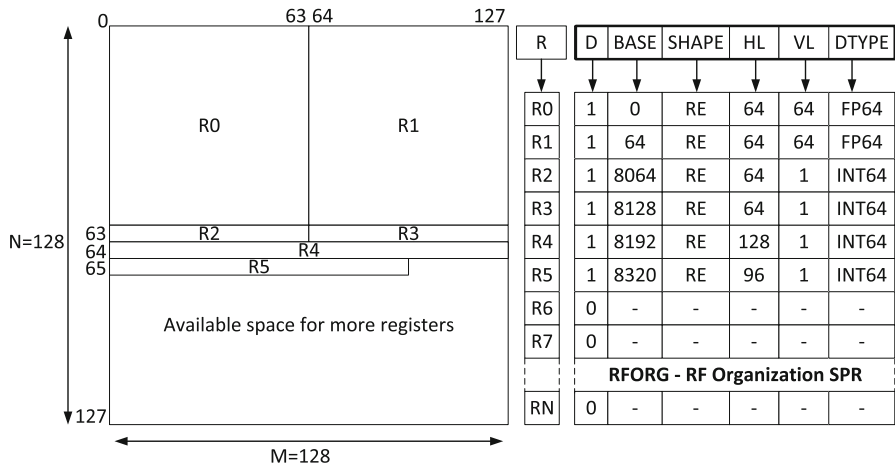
0 63 64 127

R0 R1

63 R2 R3
64 R4
65 R5

N=128

Available space for more registers

127

M=128

| R | D | BASE | SHAPE | HL | VL | DTYPE |
|---|---|---|---|---|---|---|
| R0 | 1 | 0 | RE | 64 | 64 | FP64 |
| R1 | 1 | 64 | RE | 64 | 64 | FP64 |
| R2 | 1 | 8064 | RE | 64 | 1 | INT64 |
| R3 | 1 | 8128 | RE | 64 | 1 | INT64 |
| R4 | 1 | 8192 | RE | 128 | 1 | INT64 |
| R5 | 1 | 8320 | RE | 96 | 1 | INT64 |
| R6 | 0 | - | - | - | - | - |
| R7 | 0 | - | - | - | - | - |
| | RFORG - RF Organization SPR | | | | | |
| RN | 0 | - | - | - | - | - |